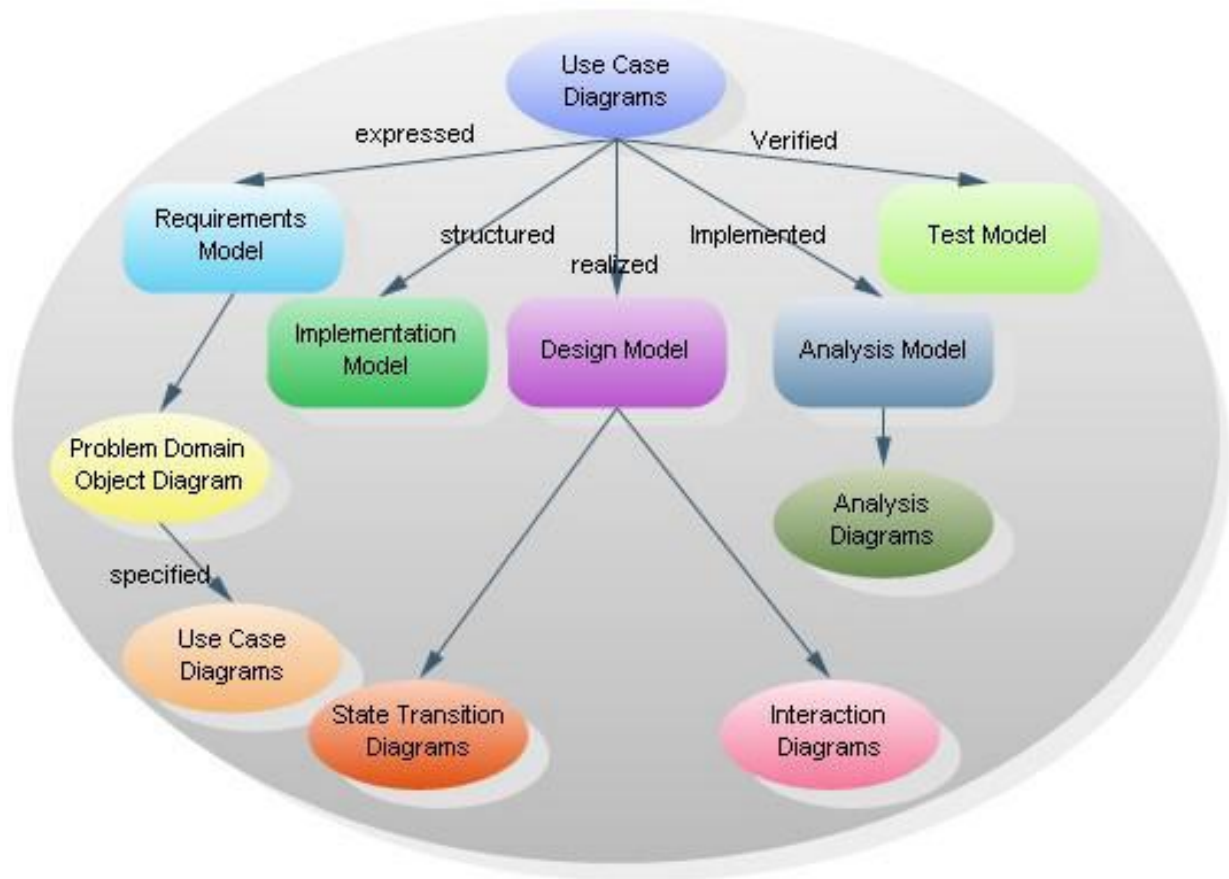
Use Case Diagrams

expressed

Verified

Requirements Model

structured

realized

Implemented

Test Model

Implementation Model

Design Model

Analysis Model

Problem Domain Object Diagram

Analysis Diagrams

specified

Use Case Diagrams

State Transition Diagrams

Interaction Diagrams